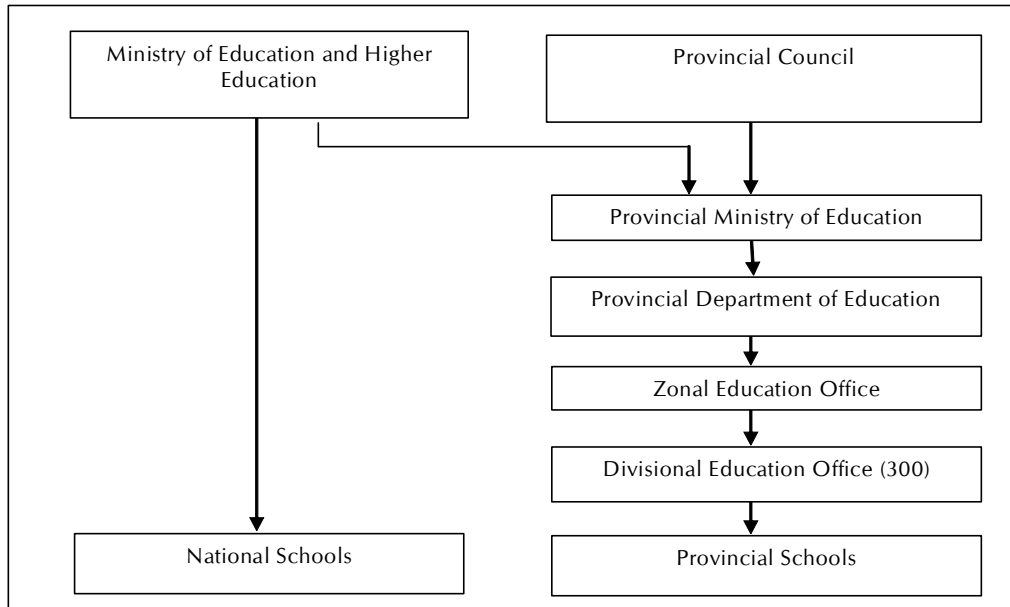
Ministry of Education and Higher Education

Provincial Council

Provincial Ministry of Education

Provincial Department of Education

Zonal Education Office

Divisional Education Office (300)

National Schools

Provincial Schools